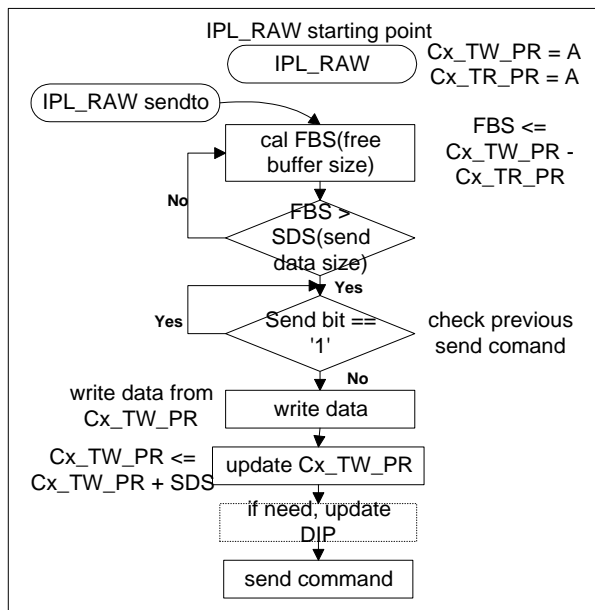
IPL_RAW starting point

IPL_RAW

Cx_TW_PR = A
Cx_TR_PR = A

IPL_RAW sendto

cal FBS(free buffer size)

FBS <= Cx_TW_PR - Cx_TR_PR

No

FBS > SDS(send data size)

Yes

Yes

Send bit == '1'

check previous send comand

No

write data from Cx_TW_PR

write data

Cx_TW_PR <= Cx_TW_PR + SDS

update Cx_TW_PR

if need, update DIP

send command